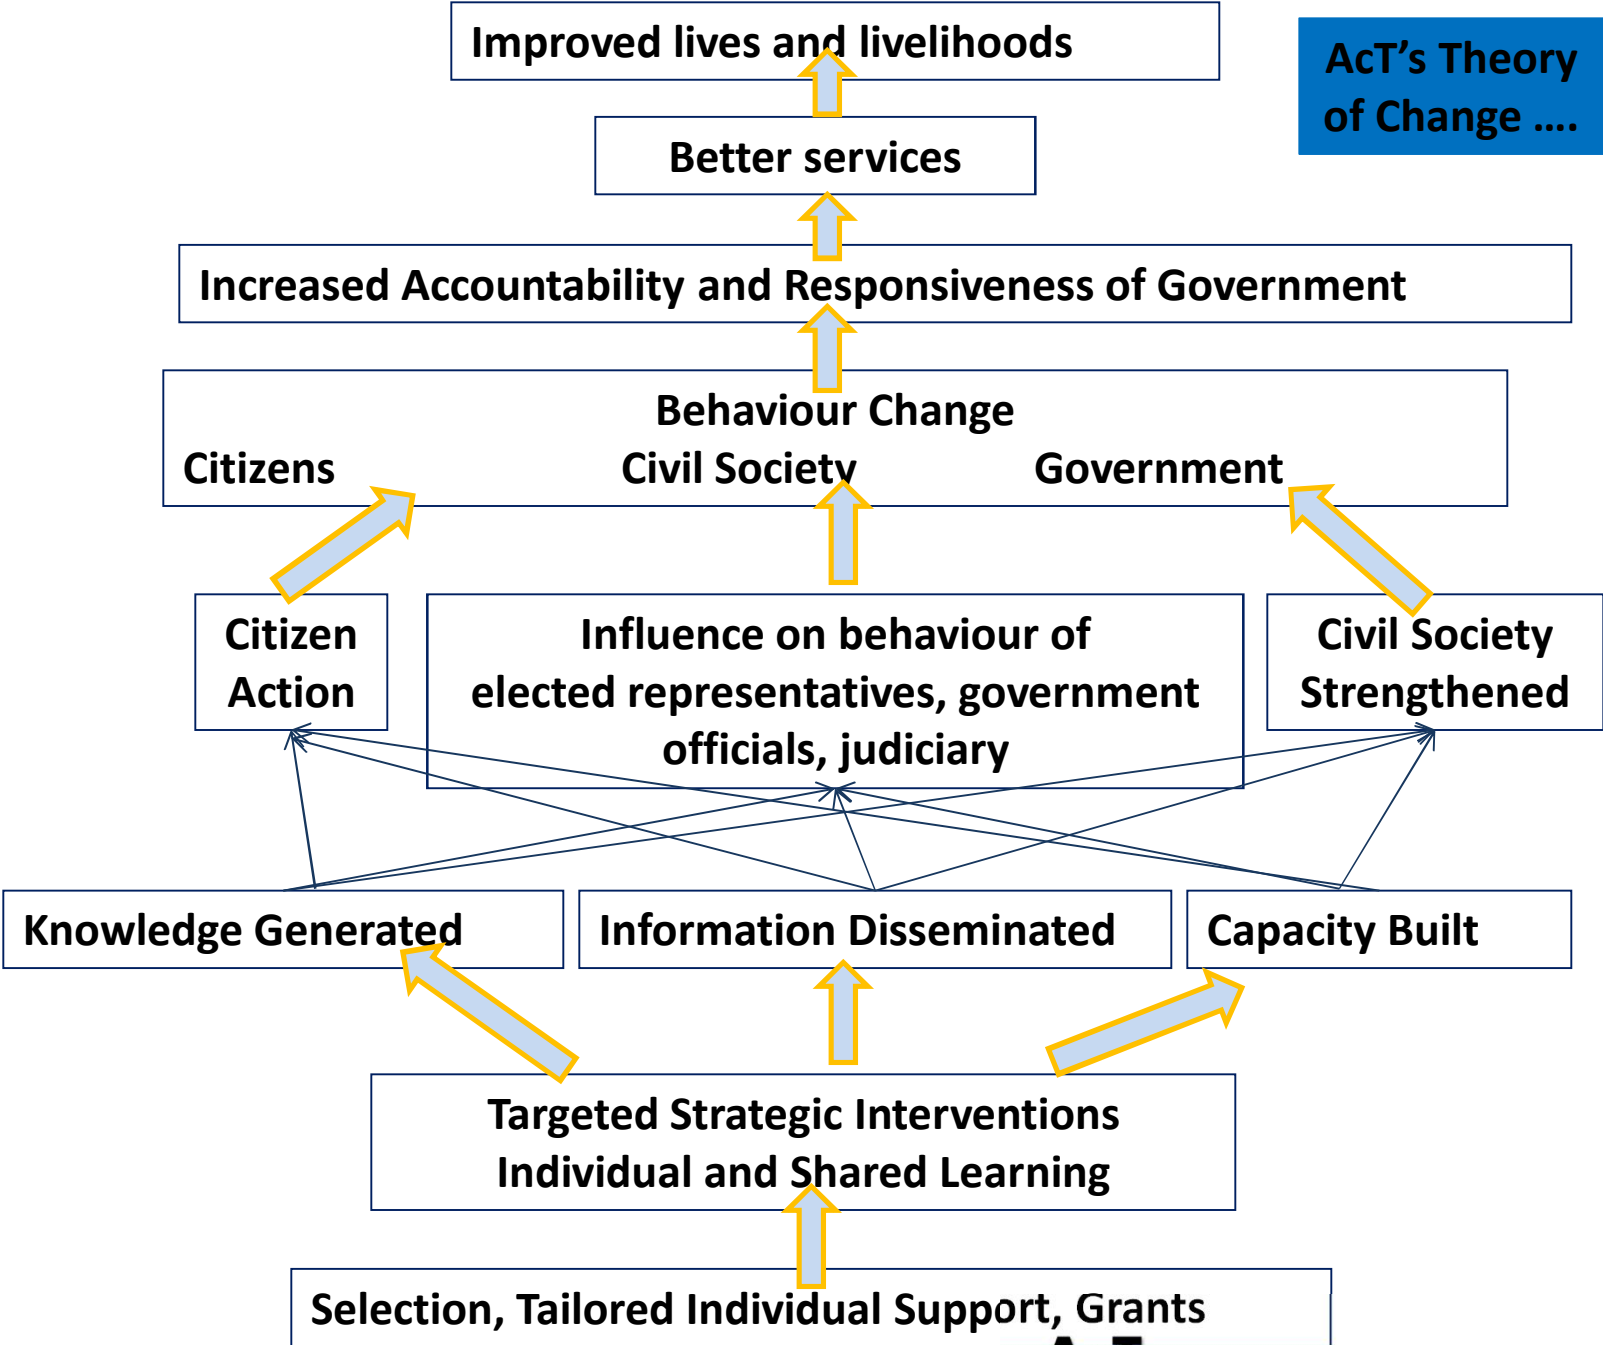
Improved lives and livelihoods

AcT's Theory of Change ....

Better services

Increased Accountability and Responsiveness of Government

Behaviour Change

Citizens

Civil Society

Government

Citizen Action

Influence on behaviour of elected representatives, government officials, judiciary

Civil Society Strengthened

Knowledge Generated

Information Disseminated

Capacity Built

Targeted Strategic Interventions
Individual and Shared Learning

Selection, Tailored Individual Support, Grants